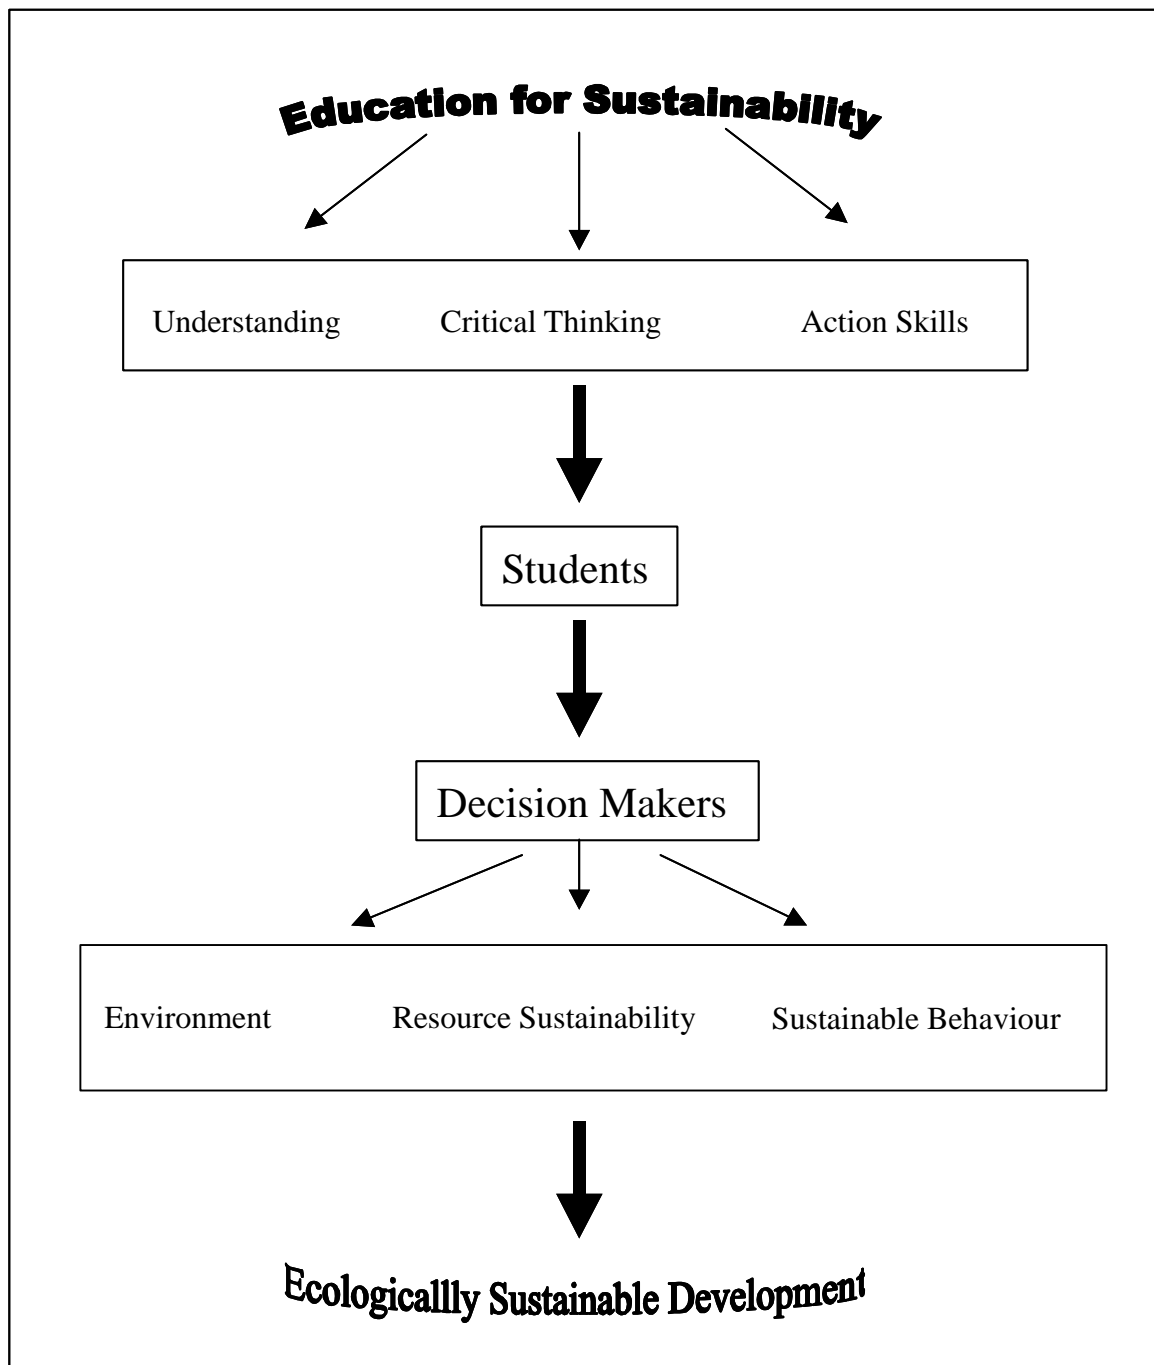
Education for Sustainability

Understanding

Critical Thinking

Action Skills

Students

Decision Makers

Environment

Resource Sustainability

Sustainable Behaviour

Ecologicallly Sustainable Development